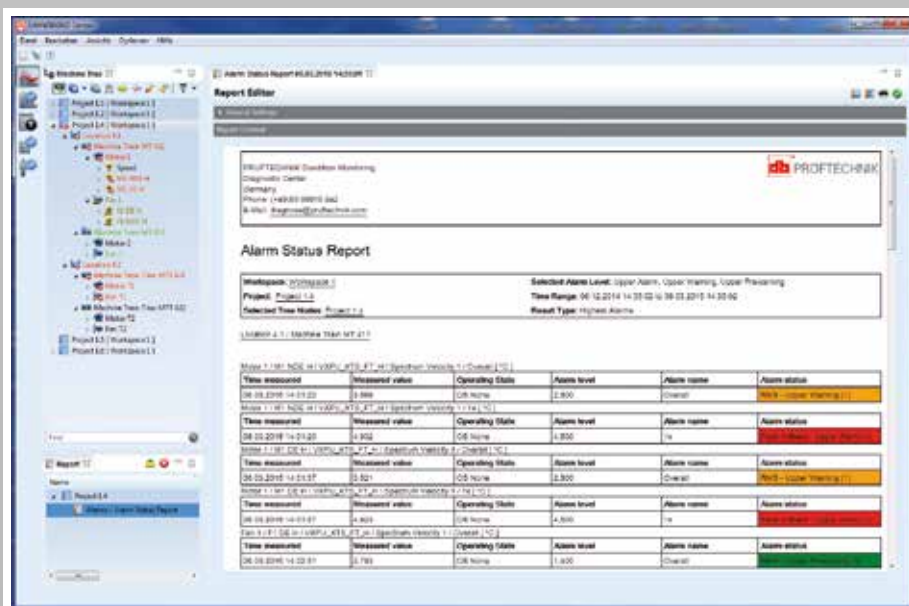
OMNITREND Center

Datei Bearbeiten Ansicht Optionen Hilfe

Machine Tree

Project 1.1 | Workspace 1.1
Project 1.2 | Workspace 1.2
Project 1.4 | Workspace 1.3
Location 4.1
Machine Train MT 4.1
Motor 1
Speed
Fan 1
Machine Train MT 4.1
Motor 2
Location 4.2
Machine Train Train MTT 4.2
Motor T1
Fan T1
Machine Train Train MTT 4.2
Motor T2
Fan T2
Project 1.5 | Workspace 1.2
Project 4.6 | Workspace 1.3

Find

Report

Name

Project 1.4

Alarm Status Report

Alarm Status Report 05.03.2015 14:23:09

Report Editor

General Settings

Report Content

PRUFTECHNIK Condition Monitoring
Diagnostic Center
Germany
Phone: (+49)89 99616 0
E-Mail: diagnose@pruftechnik.com

PRUFTECHNIK

Alarm Status Report

Workspace: Workspace 1
Project: Project 1.4
Selected Tree Nodes: Project 1.4

Selected Alarm Level: Upper Alarm, Upper Warning, Upper Prewarning
Time Range: 06.12.2014 14:35:02 to 06.03.2015 14:35:02
Result Type: Highest Alarms

Location 4.1 / Machine Train MT 4.1

Motor 1 / M1 NDE H / VIBXPU_KTS_FT_H / Spectrum Velocity 1 / Overall [°C]

| Time measured | Measured value | Operating State | Alarm level | Alarm name | Alarm status |
|---|---|---|---|---|---|
| 06.03.2015 14:01:23 | 3.569 | OS None | 2.800 | Overall | Alarm - Upper Warning |

Motor 1 / M1 NDE H / VIBXPU_KTS_FT_H / Spectrum Velocity 1 / 1x [°C]

| Time measured | Measured value | Operating State | Alarm level | Alarm name | Alarm status |
|---|---|---|---|---|---|
| 06.03.2015 14:01:23 | 4.902 | OS None | 4.500 | 1x | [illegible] |

Motor 1 / M1 DE H / VIBXPU_KTS_FT_H / Spectrum Velocity 4 / Overall [°C]

| Time measured | Measured value | Operating State | Alarm level | Alarm name | Alarm status |
|---|---|---|---|---|---|
| 06.03.2015 14:01:37 | 3.521 | OS None | 2.800 | Overall | Alarm - Upper Warning |

Motor 1 / M1 DE H / VIBXPU_KTS_FT_H / Spectrum Velocity 4 / 1x [°C]

| Time measured | Measured value | Operating State | Alarm level | Alarm name | Alarm status |
|---|---|---|---|---|---|
| 06.03.2015 14:01:37 | 4.923 | OS None | 4.500 | 1x | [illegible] |

Fan 1 / F1 DE H / VIBXPU_KTS_FT_H / Spectrum Velocity 1 / Overall [°C]

| Time measured | Measured value | Operating State | Alarm level | Alarm name | Alarm status |
|---|---|---|---|---|---|
| 06.03.2015 14:22:51 | 2.793 | OS None | 1.400 | Overall | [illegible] |